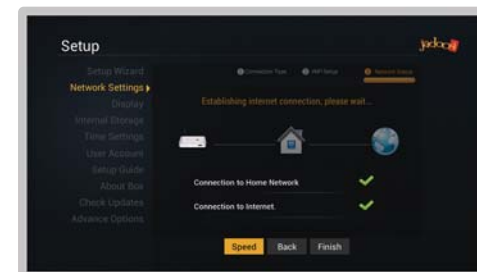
Setup

jadoo

Setup Wizard
Network Settings ▸
Display
Internal Storage
Time Settings
User Account
Setup Guide
About Box
Check Updates
Advance Options

Connection Type
WiFi Setup
Network Status

Establishing internet connection, please wait...

Connection to Home Network
Connection to Internet

Speed
Back
Finish